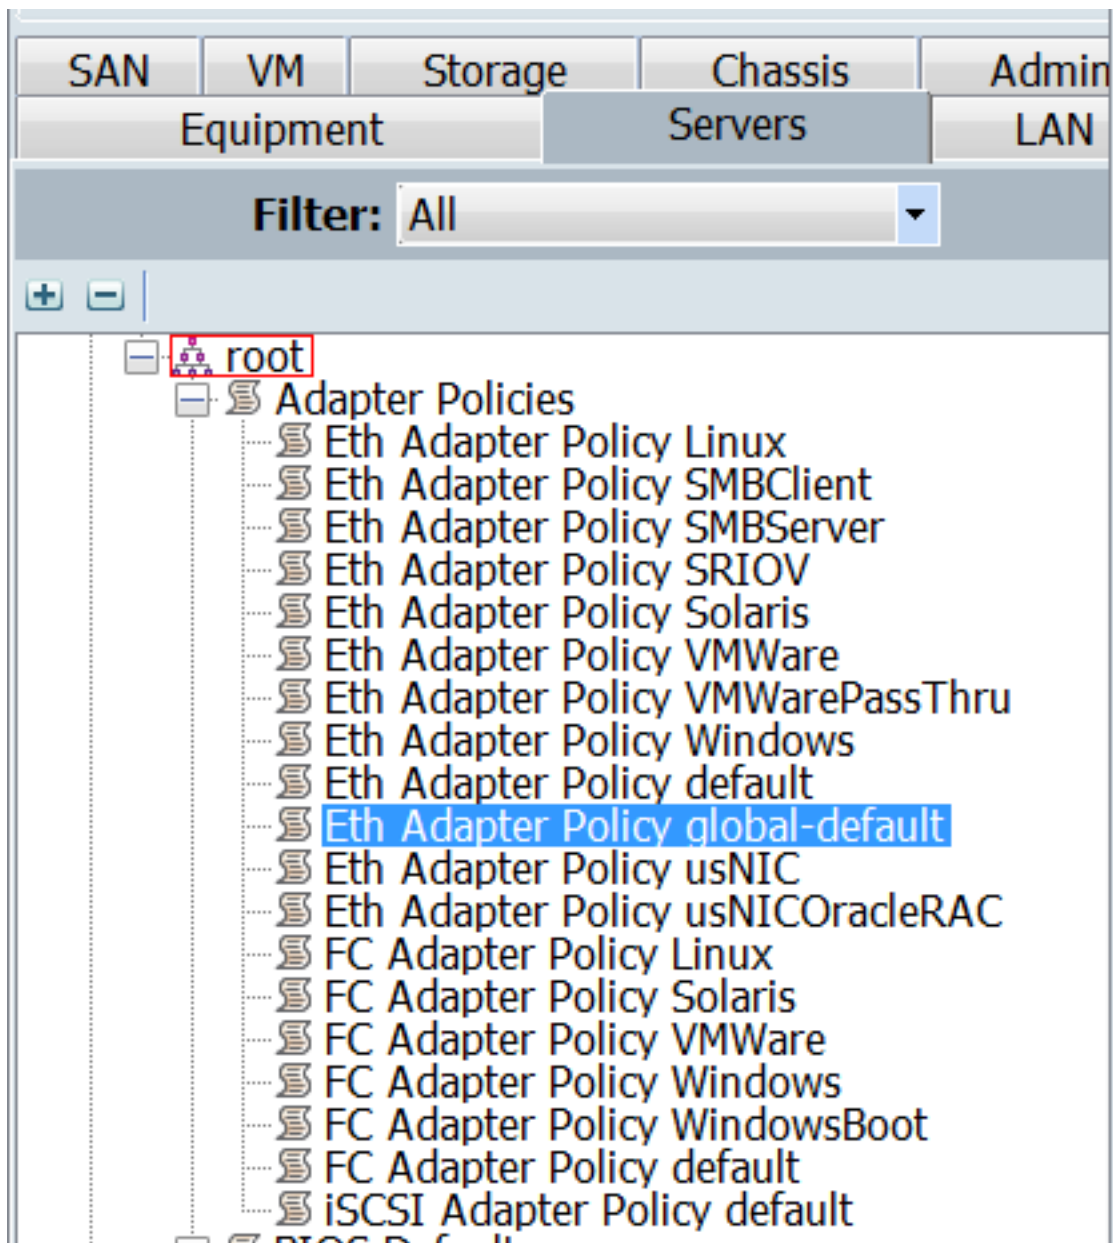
SAN VM Storage Chassis Admin
Equipment Servers LAN

Filter: All

root
Adapter Policies
Eth Adapter Policy Linux
Eth Adapter Policy SMBClient
Eth Adapter Policy SMBServer
Eth Adapter Policy SRIOV
Eth Adapter Policy Solaris
Eth Adapter Policy VMWare
Eth Adapter Policy VMWarePassThru
Eth Adapter Policy Windows
Eth Adapter Policy default
Eth Adapter Policy global-default
Eth Adapter Policy usNIC
Eth Adapter Policy usNICOracleRAC
FC Adapter Policy Linux
FC Adapter Policy Solaris
FC Adapter Policy VMWare
FC Adapter Policy Windows
FC Adapter Policy WindowsBoot
FC Adapter Policy default
iSCSI Adapter Policy default
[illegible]